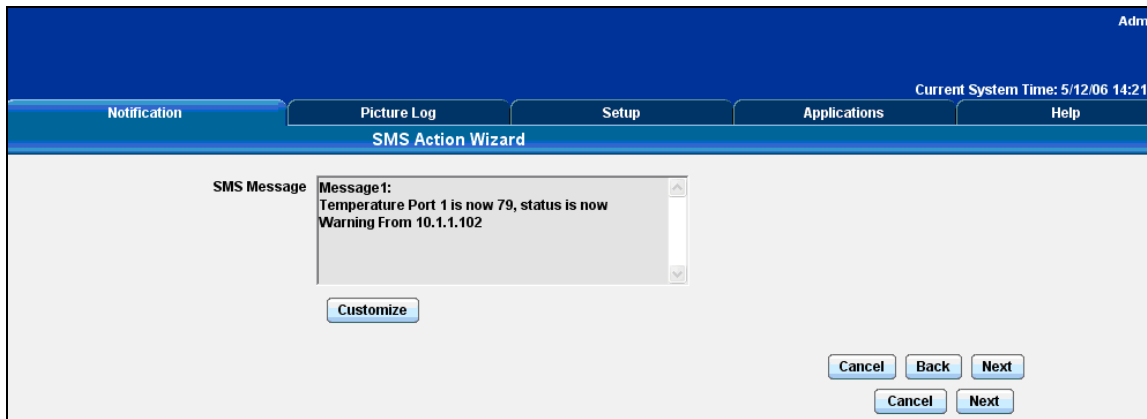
Adm

Current System Time: 5/12/06 14:21

Notification
Picture Log
Setup
Applications
Help

SMS Action Wizard

SMS Message
Message1:
Temperature Port 1 is now 79, status is now Warning From 10.1.1.102

Customize

Cancel Back Next

Cancel Next